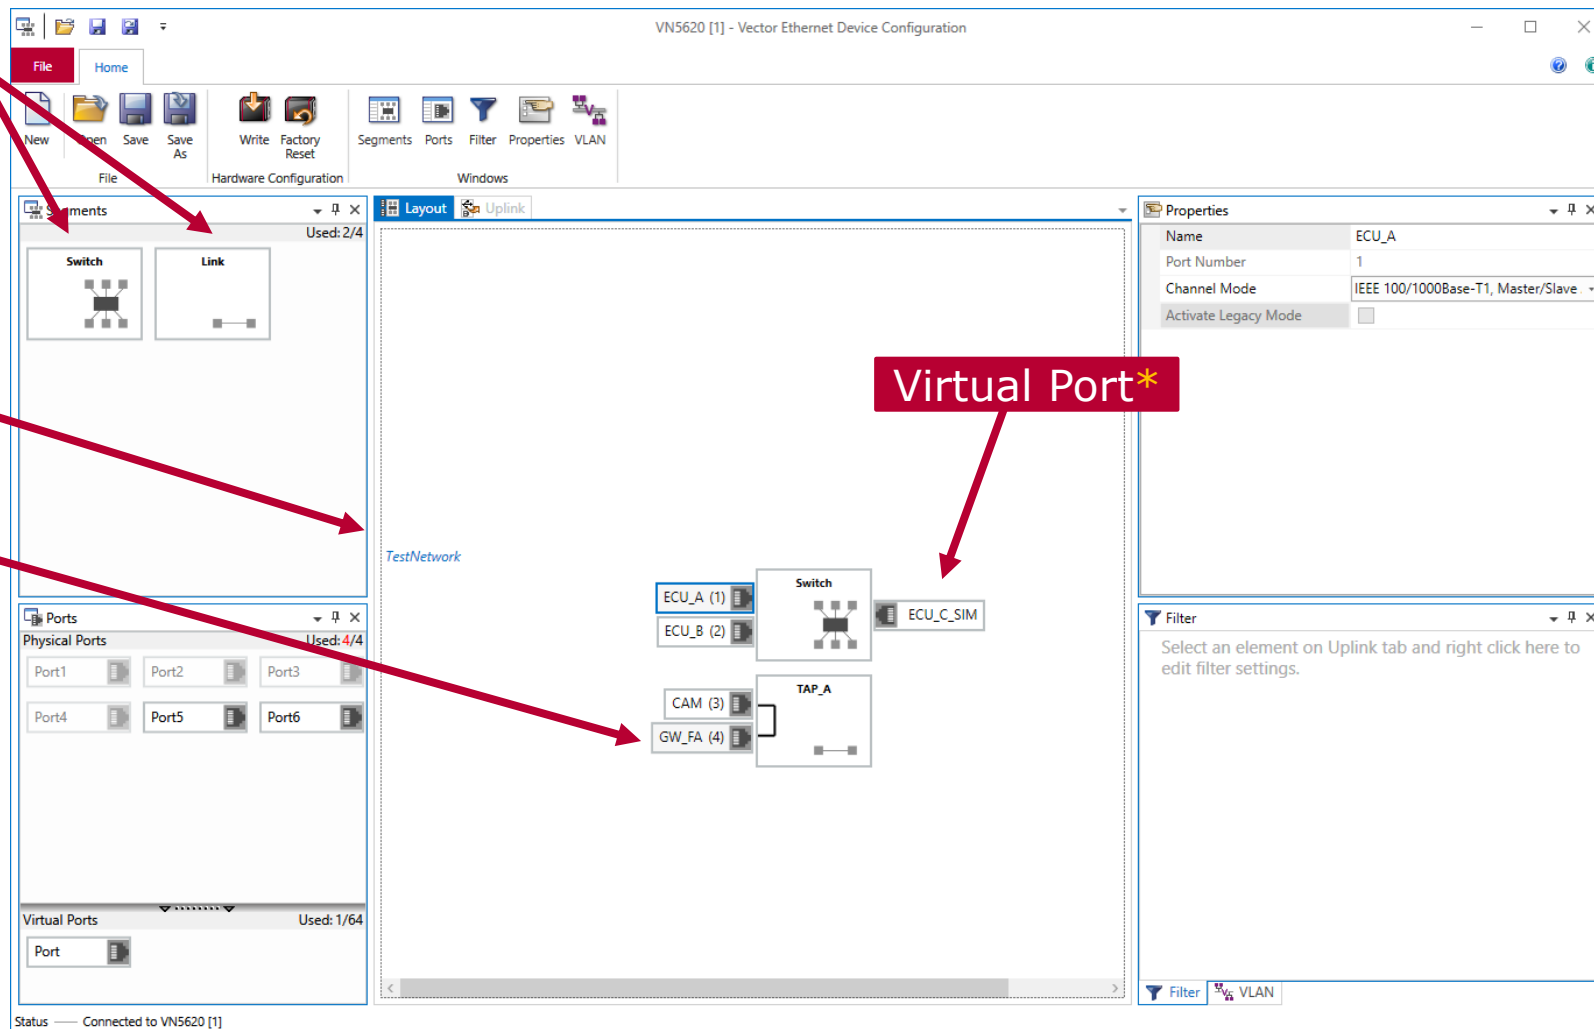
VN5620 [1] - Vector Ethernet Device Configuration

File Home

New Open Save Save As
File

Write Factory Reset
Hardware Configuration

Segments Ports Filter Properties VLAN
Windows

Segments
Used: 2/4
Switch
Link

Layout Uplink

TestNetwork

ECU_A (1)
ECU_B (2)
Switch
ECU_C_SIM

CAM (3)
GW_FA (4)
TAP_A

Virtual Port*

Properties

| Name | ECU_A |
|---|---|
| Port Number | 1 |
| Channel Mode | IEEE 100/1000Base-T1, Master/Slave |
| Activate Legacy Mode | |

Ports
Physical Ports
Used: 4/4
Port1 Port2 Port3
Port4 Port5 Port6

Virtual Ports
Used: 1/64
Port

Filter
Select an element on Uplink tab and right click here to edit filter settings.

Filter VLAN

Status —— Connected to VN5620 [1]